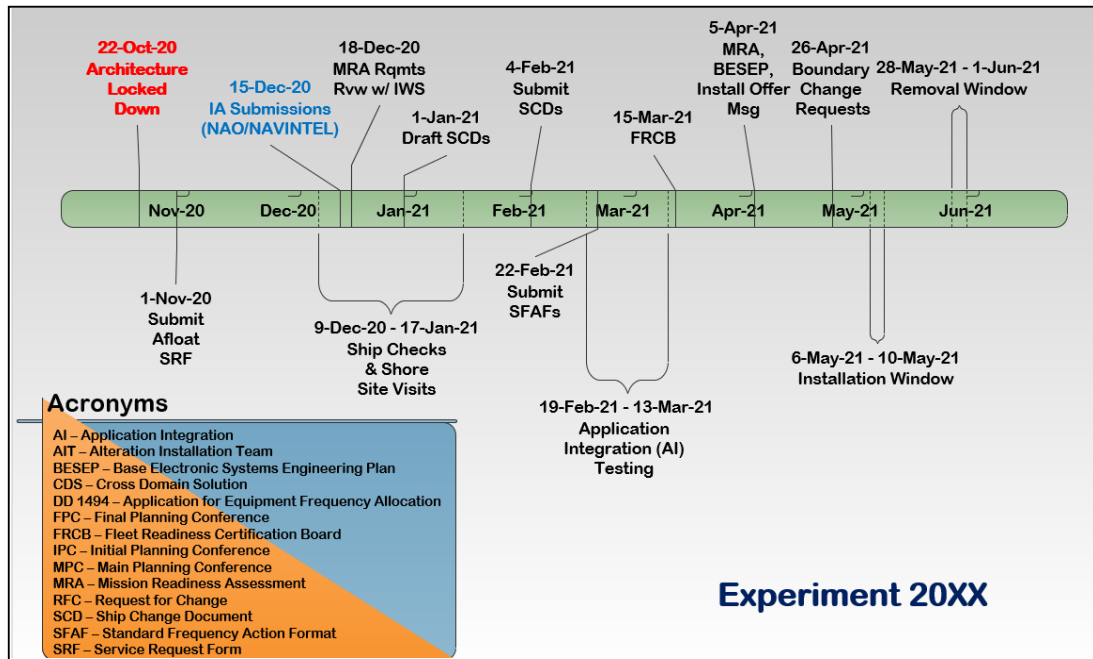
22-Oct-20
Architecture
Locked
Down

15-Dec-20
IA Submissions
(NAO/NAVINTEL)

18-Dec-20
MRA Rqmts
Rvw w/ IWS

1-Jan-21
Draft SCDs

4-Feb-21
Submit
SCDs

15-Mar-21
FRCB

5-Apr-21
MRA,
BESEP,
Install Offer
Msg

26-Apr-21
Boundary
Change
Requests

28-May-21 - 1-Jun-21
Removal Window

Nov-20

Dec-20

Jan-21

Feb-21

Mar-21

Apr-21

May-21

Jun-21

1-Nov-20
Submit
Afloat
SRF

9-Dec-20 - 17-Jan-21
Ship Checks
& Shore
Site Visits

22-Feb-21
Submit
SFAFs

19-Feb-21 - 13-Mar-21
Application
Integration (AI)
Testing

6-May-21 - 10-May-21
Installation Window

Acronyms
AI – Application Integration
AIT – Alteration Installation Team
BESEP – Base Electronic Systems Engineering Plan
CDS – Cross Domain Solution
DD 1494 – Application for Equipment Frequency Allocation
FPC – Final Planning Conference
FRCB – Fleet Readiness Certification Board
IPC – Initial Planning Conference
MPC – Main Planning Conference
MRA – Mission Readiness Assessment
RFC – Request for Change
SCD – Ship Change Document
SFAF – Standard Frequency Action Format
SRF – Service Request Form

Experiment 20XX